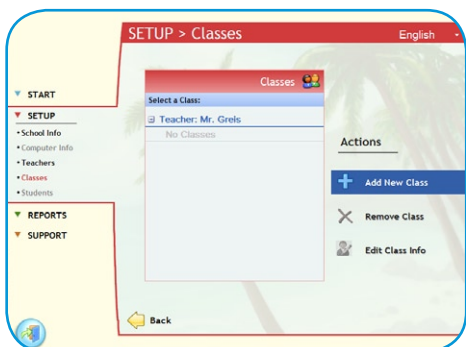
SETUP > Classes

English

START

SETUP

• School Info

• Computer Info

• Teachers

• Classes

• Students

REPORTS

SUPPORT

Classes

Select a Class:

⊟ Teacher: Mr. Greis

No Classes

Actions

Add New Class

Remove Class

Edit Class Info

Back